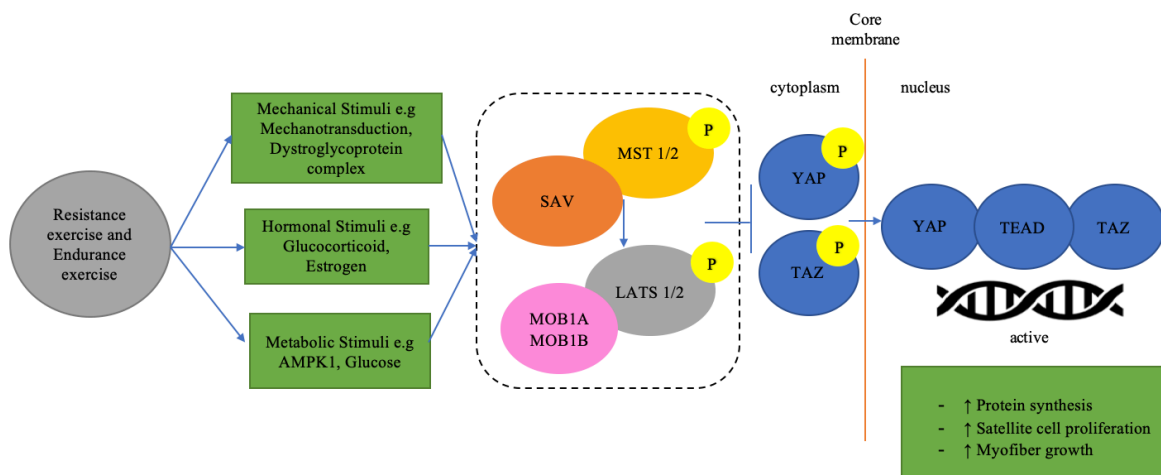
Core membrane

cytoplasm

nucleus

Resistance exercise and Endurance exercise

Mechanical Stimuli e.g Mechanotransduction, Dystroglycoprotein complex

Hormonal Stimuli e.g Glucocorticoid, Estrogen

Metabolic Stimuli e.g AMPK1, Glucose

MST 1/2

P

SAV

LATS 1/2

P

MOB1A MOB1B

YAP

P

TAZ

P

YAP

TEAD

TAZ

active

- ↑ Protein synthesis
- ↑ Satellite cell proliferation
- ↑ Myofiber growth